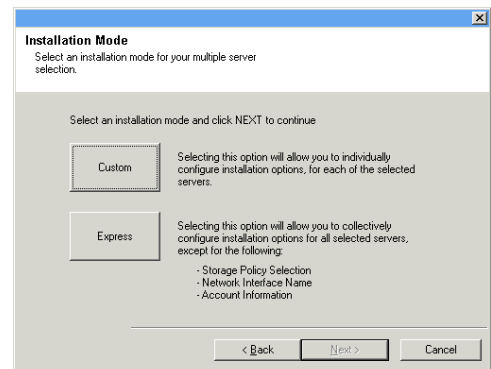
Installation Mode
Select an installation mode for your multiple server selection.

Select an installation mode and click NEXT to continue

Custom

Selecting this option will allow you to individually configure installation options, for each of the selected servers.

Express

Selecting this option will allow you to collectively configure installation options for all selected servers, except for the following:

- Storage Policy Selection
- Network Interface Name
- Account Information

< Back
Next >
Cancel